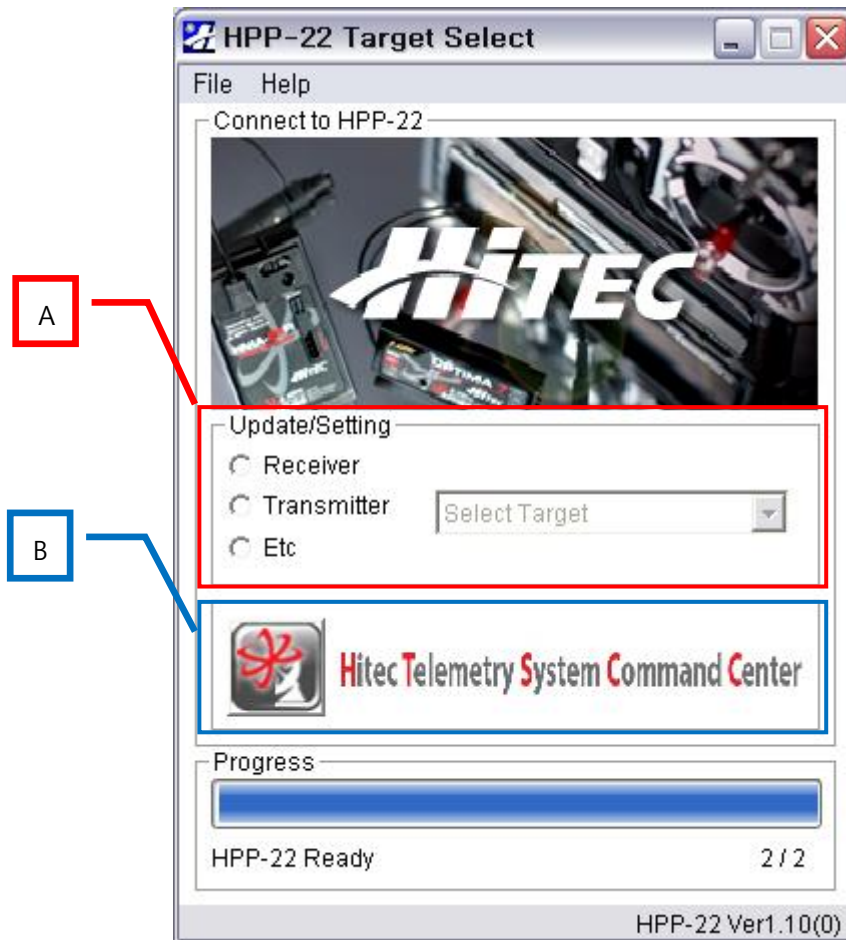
HPP-22 Target Select

File Help

Connect to HPP-22

HiTEC

A

Update/Setting

Receiver

Transmitter

Etc

Select Target

B

Hitec Telemetry System Command Center

Progress

HPP-22 Ready

2 / 2

HPP-22 Ver1.10(0)